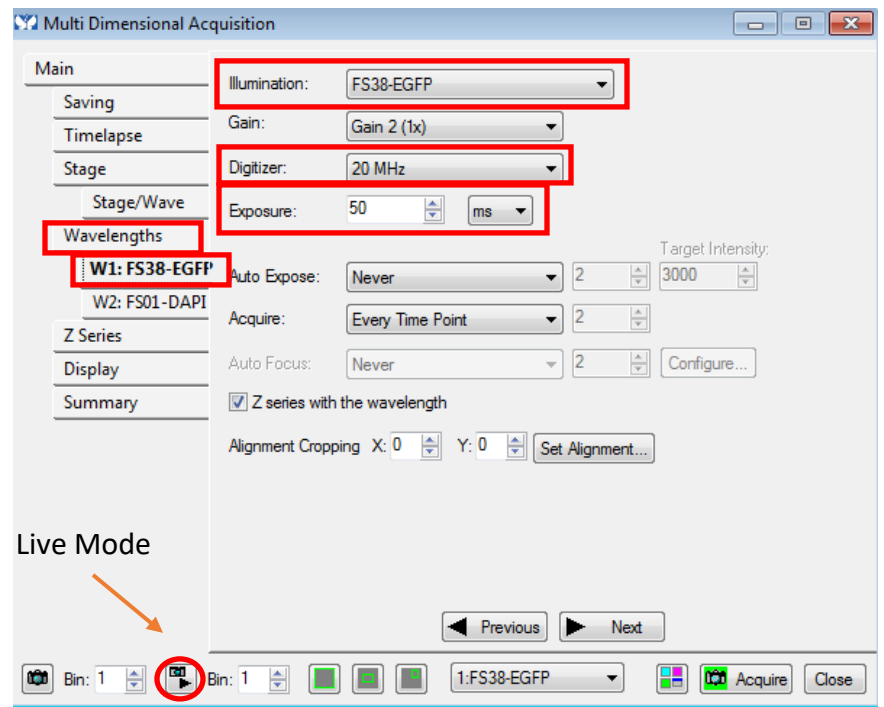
Multi Dimensional Acquisition

Main
Saving
Timelapse
Stage
Stage/Wave
Wavelengths
W1: FS38-EGFP
W2: FS01-DAPI
Z Series
Display
Summary

Illumination: FS38-EGFP
Gain: Gain 2 (1x)
Digitizer: 20 MHz
Exposure: 50 ms

Target Intensity:
Auto Expose: Never 2 3000
Acquire: Every Time Point 2
Auto Focus: Never 2 Configure...

Z series with the wavelength

Alignment Cropping X: 0 Y: 0 Set Alignment...

Live Mode

Previous Next

Bin: 1 Bin: 1 1:FS38-EGFP Acquire Close